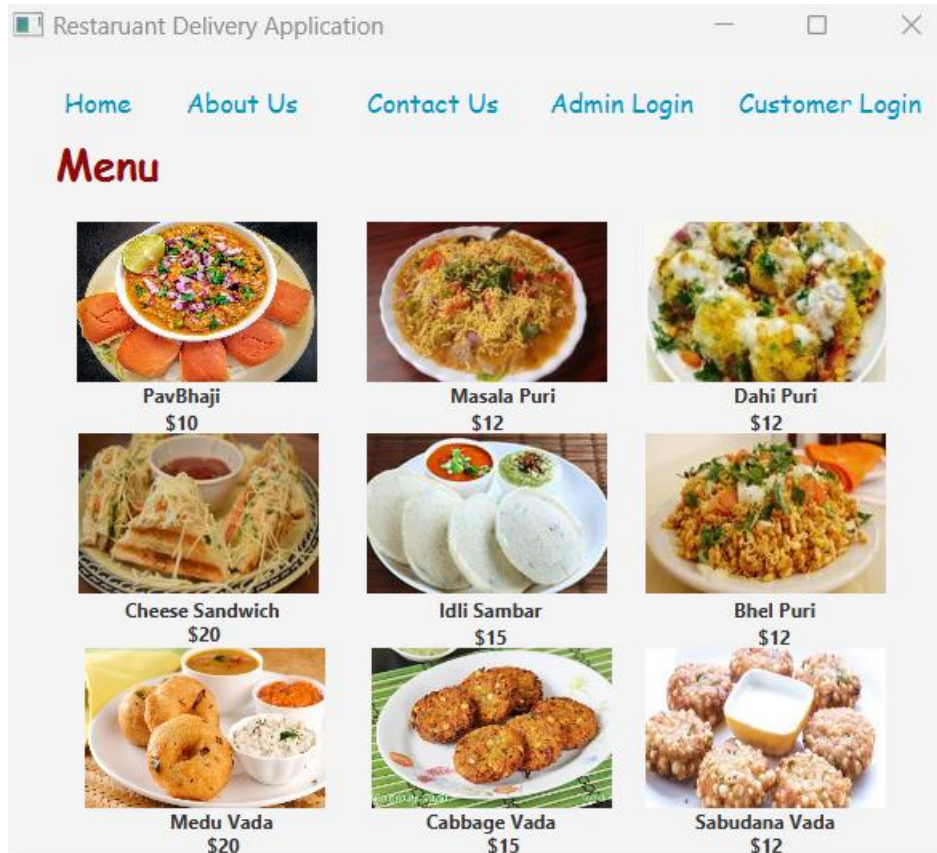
Restaruant Delivery Application

Home About Us Contact Us Admin Login Customer Login

Menu

PavBhaji
$10

Masala Puri
$12

Dahi Puri
$12

Cheese Sandwich
$20

Idli Sambar
$15

Bhel Puri
$12

Medu Vada
$20

Cabbage Vada
$15

Sabudana Vada
$12